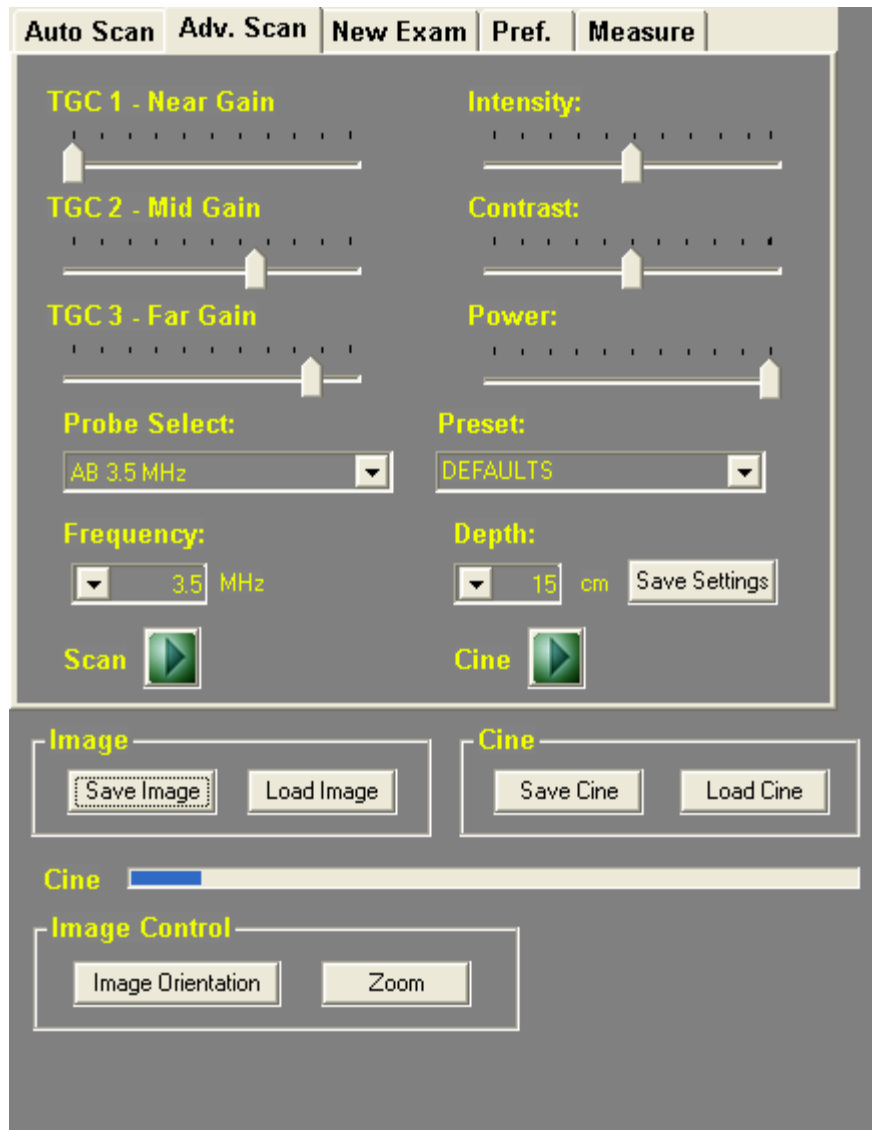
Auto Scan | Adv. Scan | New Exam | Pref. | Measure

TGC 1 - Near Gain

Intensity:

TGC 2 - Mid Gain

Contrast:

TGC 3 - Far Gain

Power:

Probe Select:

AB 3.5 MHz

Preset:

DEFAULTS

Frequency:

3.5 MHz

Depth:

15 cm

Save Settings

Scan

Cine

Image

Save Image

Load Image

Cine

Save Cine

Load Cine

Cine

Image Control

Image Orientation

Zoom